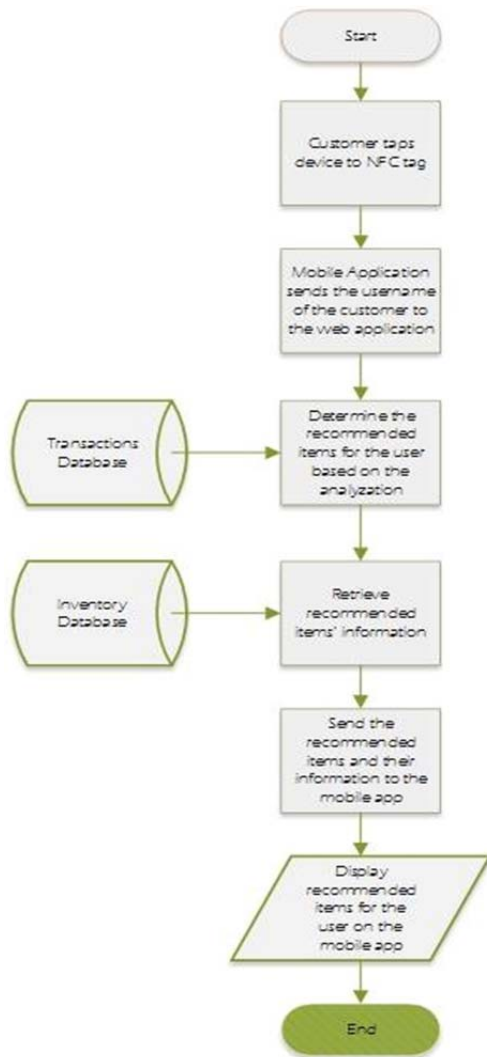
Start

Customer taps device to NFC tag

Mobile Application sends the username of the customer to the web application

Transactions Database

Determine the recommended items for the user based on the analyzation

Inventory Database

Retrieve recommended items' information

Send the recommended items and their information to the mobile app

Display recommended items for the user on the mobile app

End